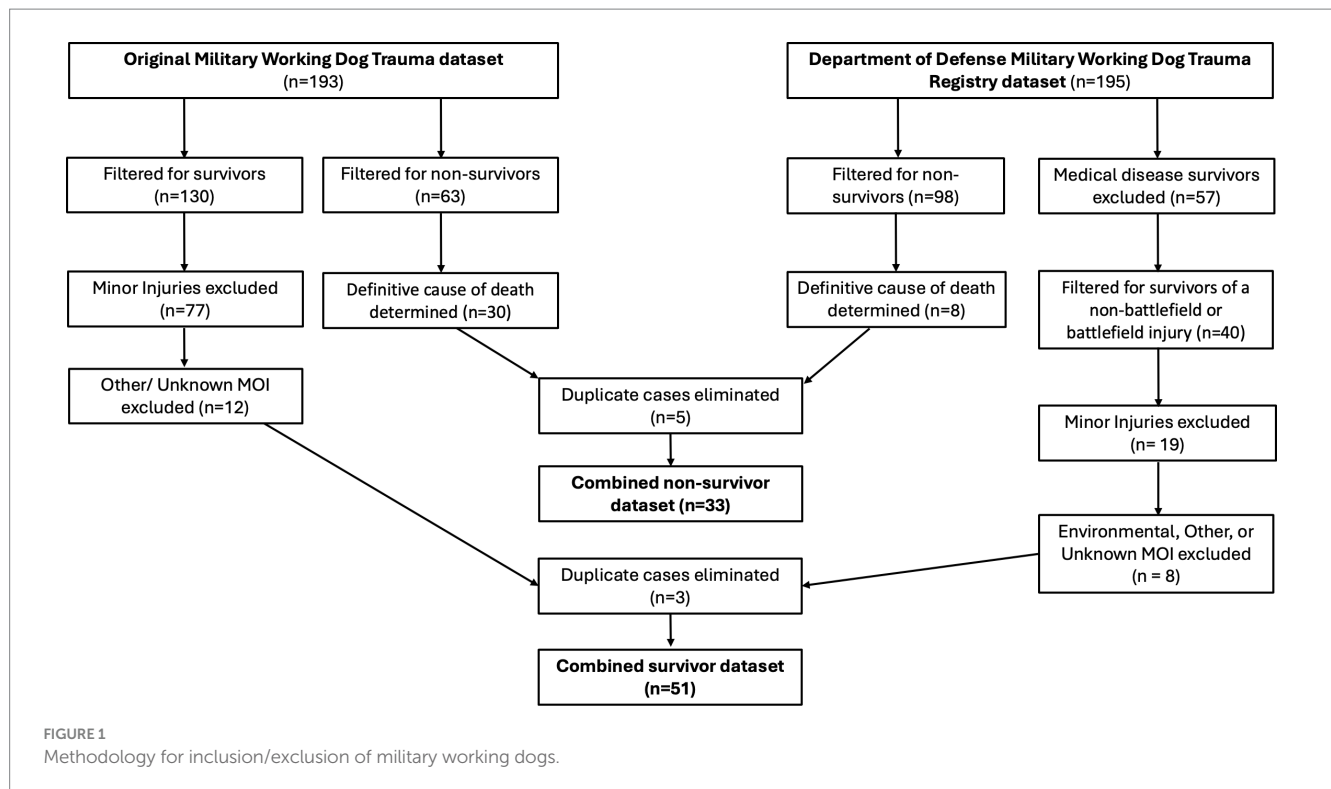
Original Military Working Dog Trauma dataset (n=193)

Filtered for survivors (n=130)

Filtered for non-survivors (n=63)

Minor Injuries excluded (n=77)

Definitive cause of death determined (n=30)

Other/ Unknown MOI excluded (n=12)

Department of Defense Military Working Dog Trauma Registry dataset (n=195)

Filtered for non-survivors (n=98)

Medical disease survivors excluded (n=57)

Definitive cause of death determined (n=8)

Filtered for survivors of a non-battlefield or battlefield injury (n=40)

Minor Injuries excluded (n= 19)

Environmental, Other, or Unknown MOI excluded (n = 8)

Duplicate cases eliminated (n=5)

Combined non-survivor dataset (n=33)

Duplicate cases eliminated (n=3)

Combined survivor dataset (n=51)

FIGURE 1
Methodology for inclusion/exclusion of military working dogs.